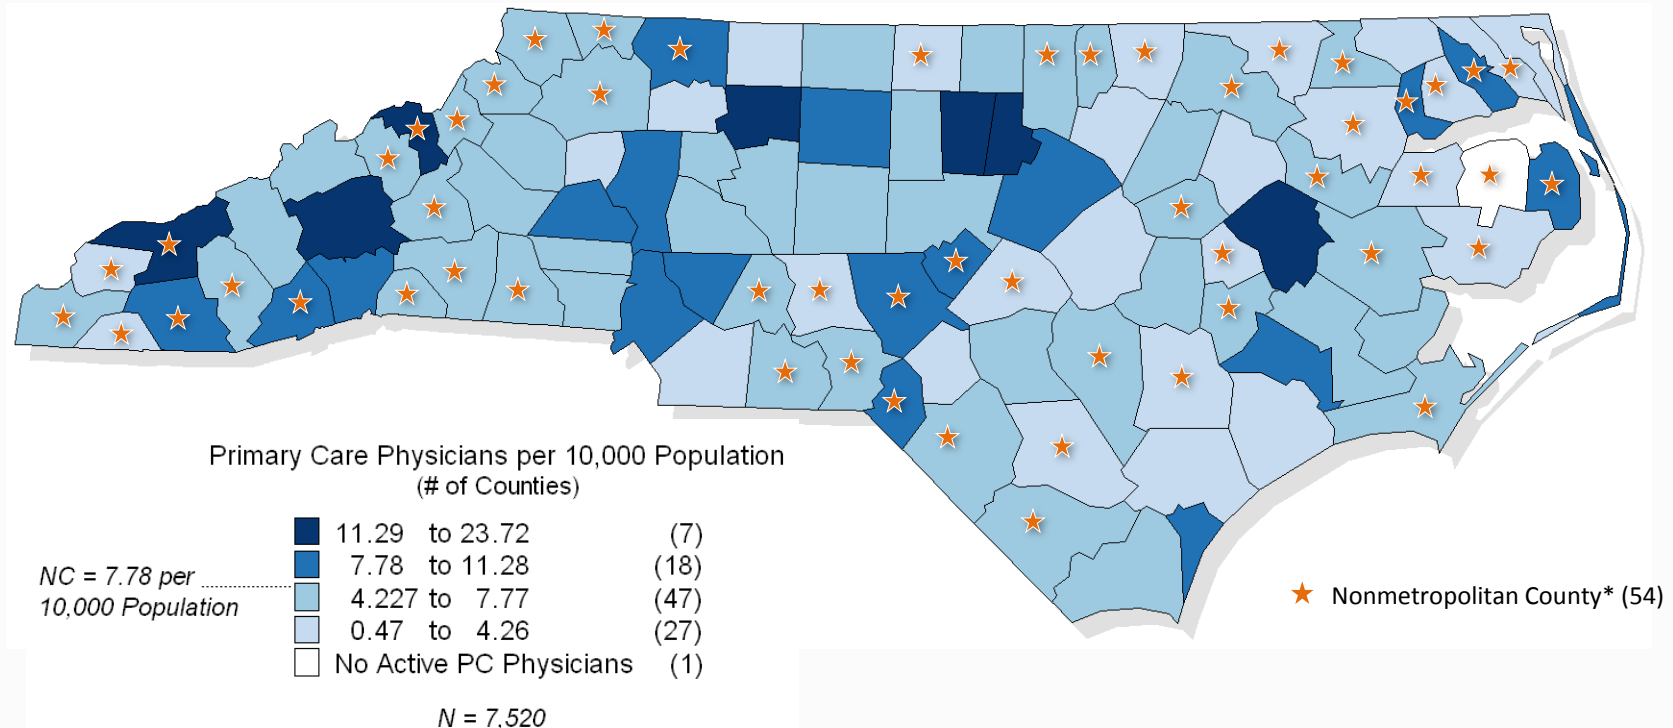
Primary Care Physicians per 10,000 Population
(# of Counties)

| 11.29 to 23.72 | (7) |
|---|---|
| 7.78 to 11.28 | (18) |
| 4.227 to 7.77 | (47) |
| 0.47 to 4.26 | (27) |
| No Active PC Physicians | (1) |

NC = 7.78 per 10,000 Population

N = 7,520

★ Nonmetropolitan County* (54)